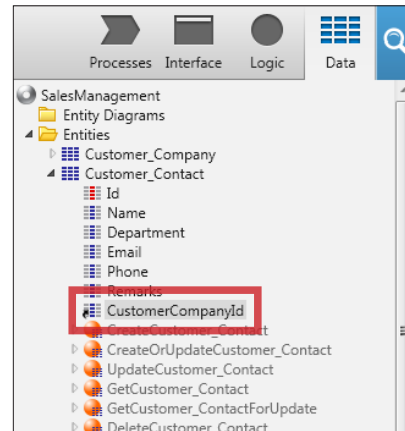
Processes Interface Logic Data

SalesManagement
Entity Diagrams
Entities
Customer_Company
Customer_Contact
Id
Name
Department
Email
Phone
Remarks
CustomerCompanyId
CreateCustomer_Contact
CreateOrUpdateCustomer_Contact
UpdateCustomer_Contact
GetCustomer_Contact
GetCustomer_ContactForUpdate
DeleteCustomer_Contact